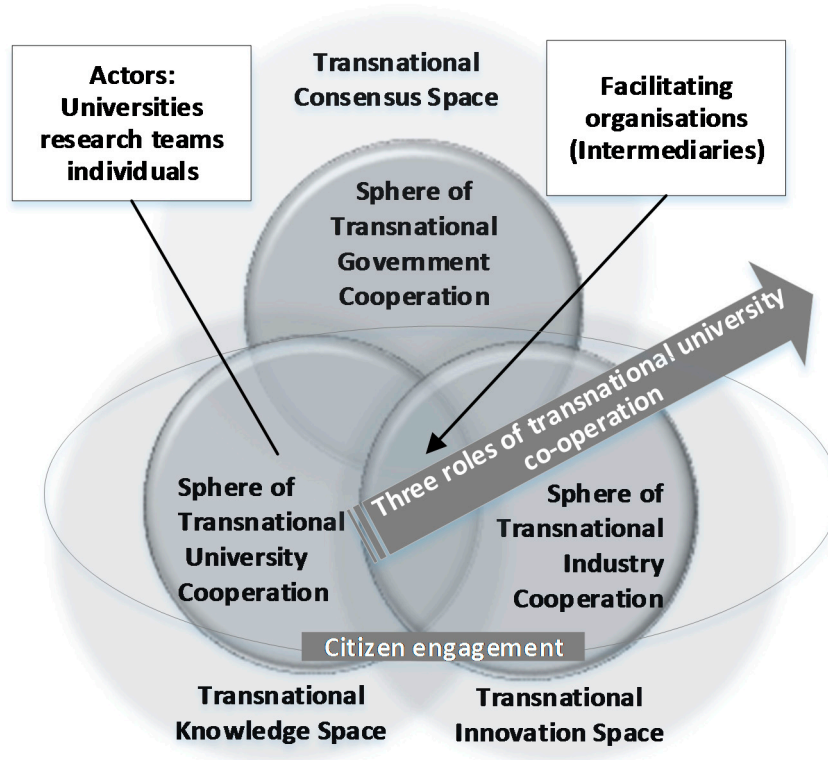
Actors:
Universities
research teams
individuals

Transnational
Consensus Space

Facilitating
organisations
(Intermediaries)

Sphere of
Transnational
Government
Cooperation

Three roles of transnational university co-operation

Sphere of
Transnational
University
Cooperation

Sphere of
Transnational
Industry
Cooperation

Citizen engagement

Transnational
Knowledge Space

Transnational
Innovation Space